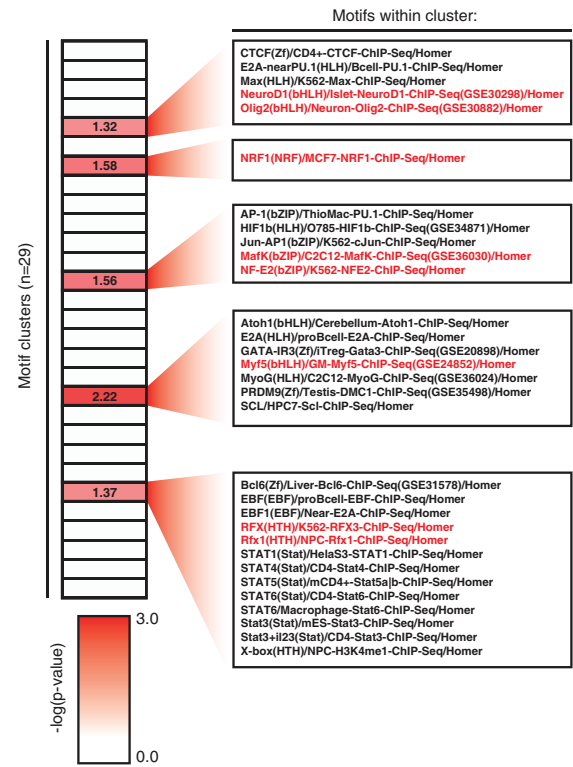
Motifs within cluster:

Motif clusters (n=29)

1.32

CTCF(Zf)/CD4+-CTCF-ChIP-Seq/Homer
E2A-nearPU.1(HLH)/Bcell-PU.1-ChIP-Seq/Homer
Max(HLH)/K562-Max-ChIP-Seq/Homer
NeuroD1(bHLH)/Islet-NeuroD1-ChIP-Seq(GSE30298)/Homer
Olig2(bHLH)/Neuron-Olig2-ChIP-Seq(GSE30882)/Homer

1.58

NRF1(NRF)/MCF7-NRF1-ChIP-Seq/Homer

1.56

AP-1(bZIP)/ThioMac-PU.1-ChIP-Seq/Homer
HIF1b(HLH)/O785-HIF1b-ChIP-Seq(GSE34871)/Homer
Jun-AP1(bZIP)/K562-cJun-ChIP-Seq/Homer
MafK(bZIP)/C2C12-MafK-ChIP-Seq(GSE36030)/Homer
NF-E2(bZIP)/K562-NFE2-ChIP-Seq/Homer

2.22

Atoh1(bHLH)/Cerebellum-Atoh1-ChIP-Seq/Homer
E2A(HLH)/proBcell-E2A-ChIP-Seq/Homer
GATA-IR3(Zf)/iTreg-Gata3-ChIP-Seq(GSE20898)/Homer
Myf5(bHLH)/GM-Myf5-ChIP-Seq(GSE24852)/Homer
MyoG(HLH)/C2C12-MyoG-ChIP-Seq(GSE36024)/Homer
PRDM9(Zf)/Testis-DMC1-ChIP-Seq(GSE35498)/Homer
SCL/HPC7-Scl-ChIP-Seq/Homer

1.37

Bcl6(Zf)/Liver-Bcl6-ChIP-Seq(GSE31578)/Homer
EBF(EBF)/proBcell-EBF-ChIP-Seq/Homer
EBF1(EBF)/Near-E2A-ChIP-Seq/Homer
RFX(HTH)/K562-RFX3-ChIP-Seq/Homer
Rfx1(HTH)/NPC-Rfx1-ChIP-Seq/Homer
STAT1(Stat)/HelaS3-STAT1-ChIP-Seq/Homer
STAT4(Stat)/CD4-Stat4-ChIP-Seq/Homer
STAT5(Stat)/mCD4+-Stat5a|b-ChIP-Seq/Homer
STAT6(Stat)/CD4-Stat6-ChIP-Seq/Homer
STAT6/Macrophage-Stat6-ChIP-Seq/Homer
Stat3(Stat)/mES-Stat3-ChIP-Seq/Homer
Stat3+il23(Stat)/CD4-Stat3-ChIP-Seq/Homer
X-box(HTH)/NPC-H3K4me1-ChIP-Seq/Homer

-log(p-value)
3.0
0.0